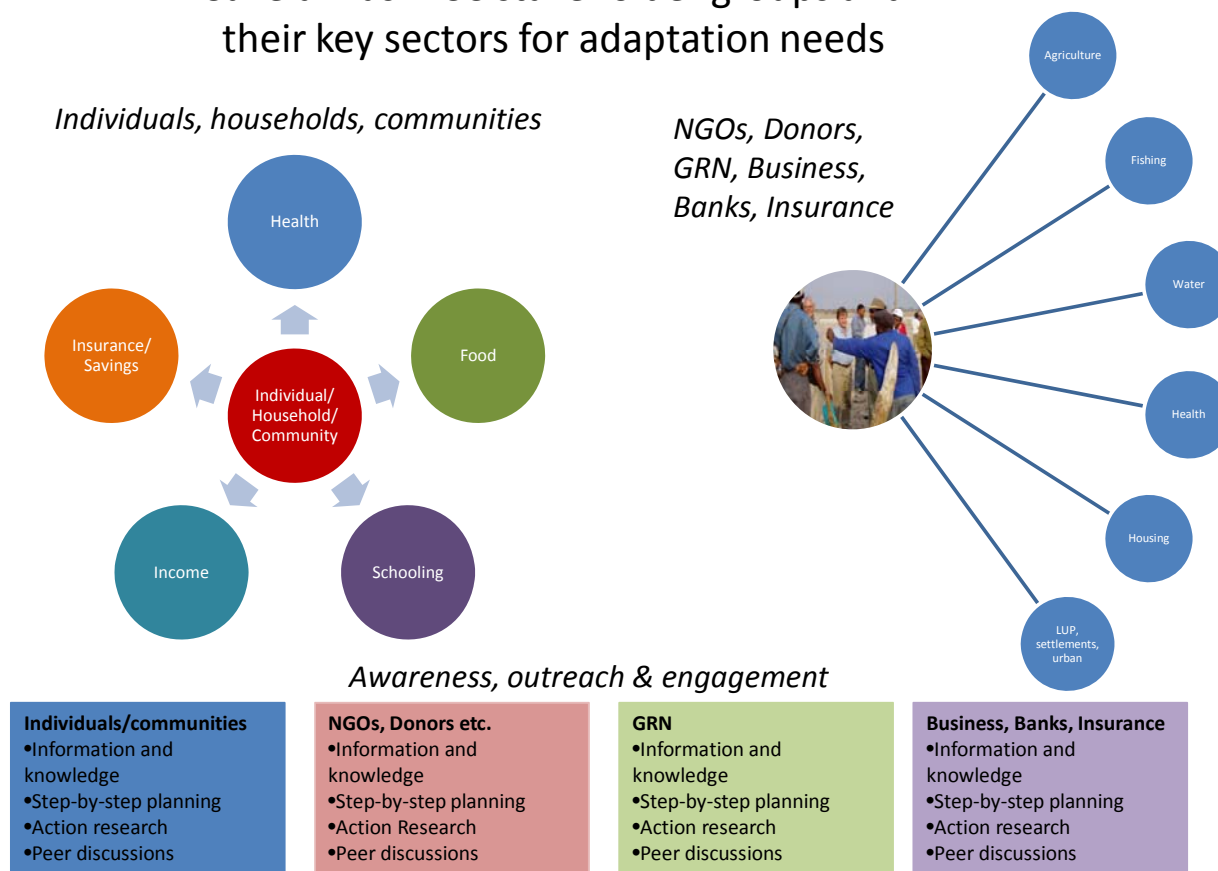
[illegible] their key sectors for adaptation needs

Individuals, households, communities

Health

Insurance/ Savings

Food

Individual/ Household/ Community

Income

Schooling

NGOs, Donors, GRN, Business, Banks, Insurance

Agriculture

Fishing

Water

Health

Housing

LUP, settlements, urban

Awareness, outreach & engagement

**Individuals/communities**
•Information and knowledge
•Step-by-step planning
•Action research
•Peer discussions

**NGOs, Donors etc.**
•Information and knowledge
•Step-by-step planning
•Action Research
•Peer discussions

**GRN**
•Information and knowledge
•Step-by-step planning
•Action research
•Peer discussions

**Business, Banks, Insurance**
•Information and knowledge
•Step-by-step planning
•Action research
•Peer discussions